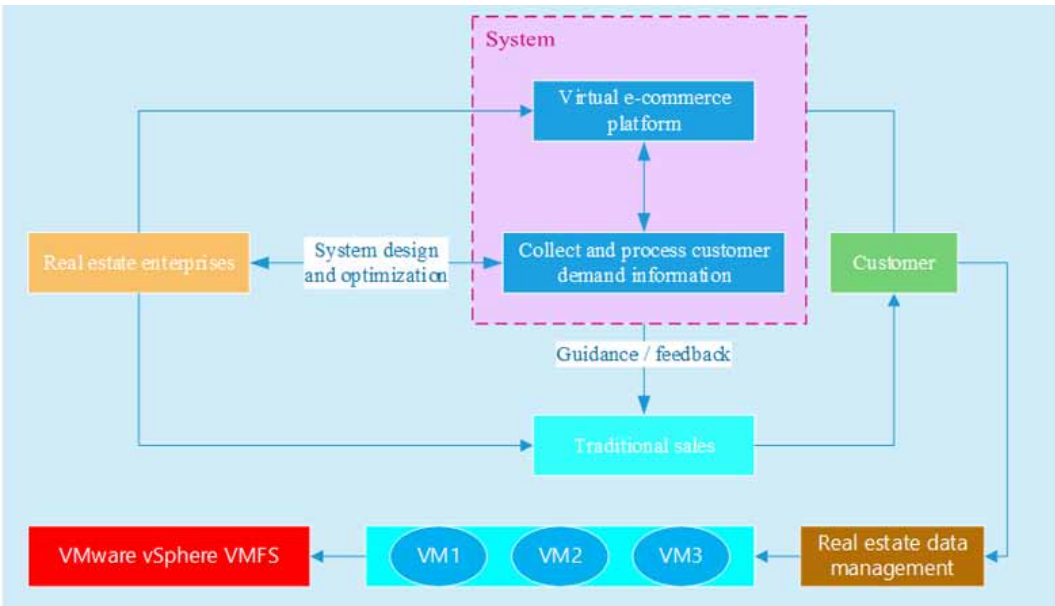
System

Virtual e-commerce platform

Real estate enterprises

System design and optimization

Collect and process customer demand information

Customer

Guidance / feedback

Traditional sales

VMware vSphere VMFS

VM1

VM2

VM3

Real estate data management